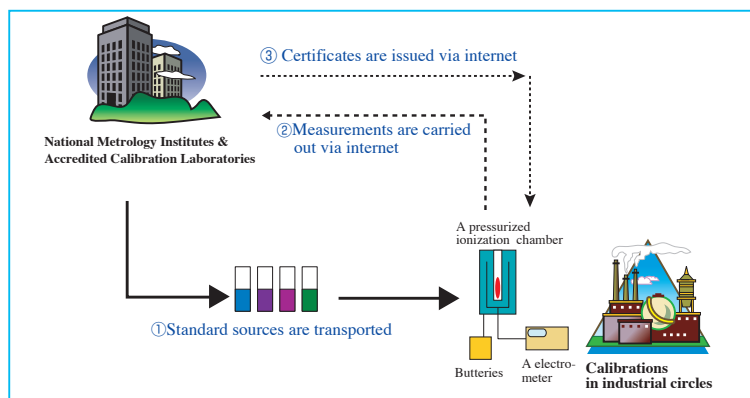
③ Certificates are issued via internet

②Measurements are carried out via internet

National Metrology Institutes & Accredited Calibration Laboratories

A pressurized ionization chamber

①Standard sources are transported

Butteries

A electrometer

Calibrations in industrial circles